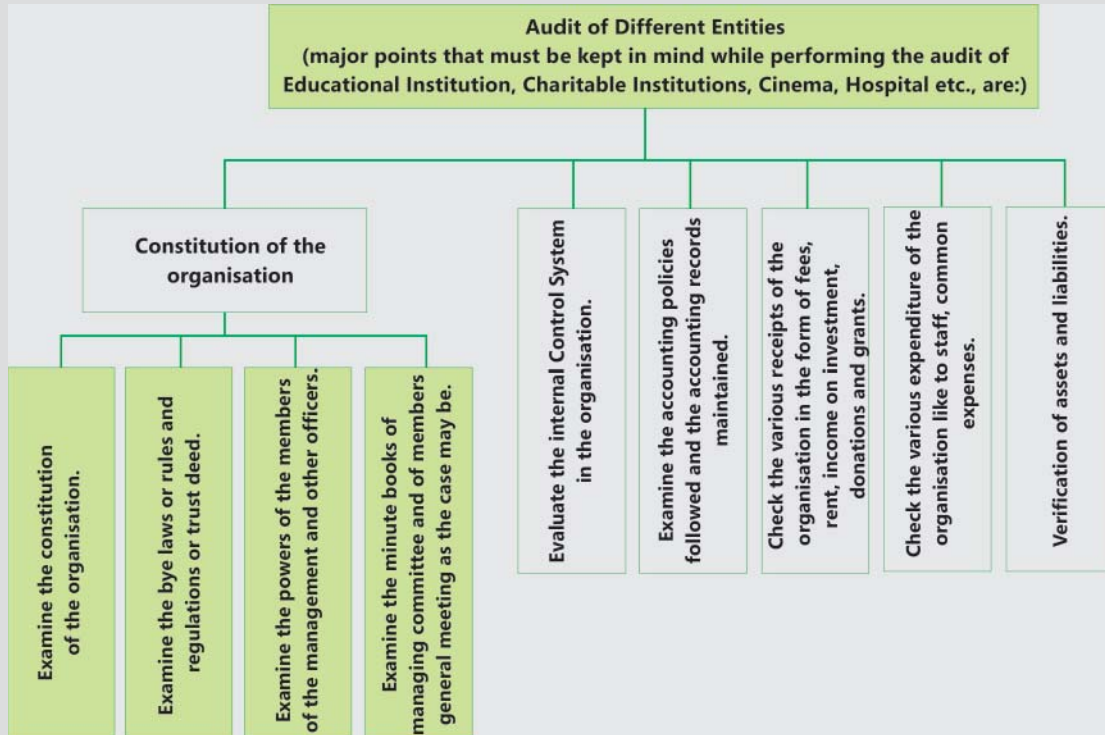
Audit of Different Entities
(major points that must be kept in mind while performing the audit of Educational Institution, Charitable Institutions, Cinema, Hospital etc., are:)

Constitution of the organisation

Examine the constitution of the organisation.

Examine the bye laws or rules and regulations or trust deed.

Examine the powers of the members of the management and other officers.

Examine the minute books of managing committee and of members general meeting as the case may be.

Evaluate the internal Control System in the organisation.

Examine the accounting policies followed and the accounting records maintained.

Check the various receipts of the organisation in the form of fees, rent, income on investment, donations and grants.

Check the various expenditure of the organisation like to staff, common expenses.

Verification of assets and liabilities.